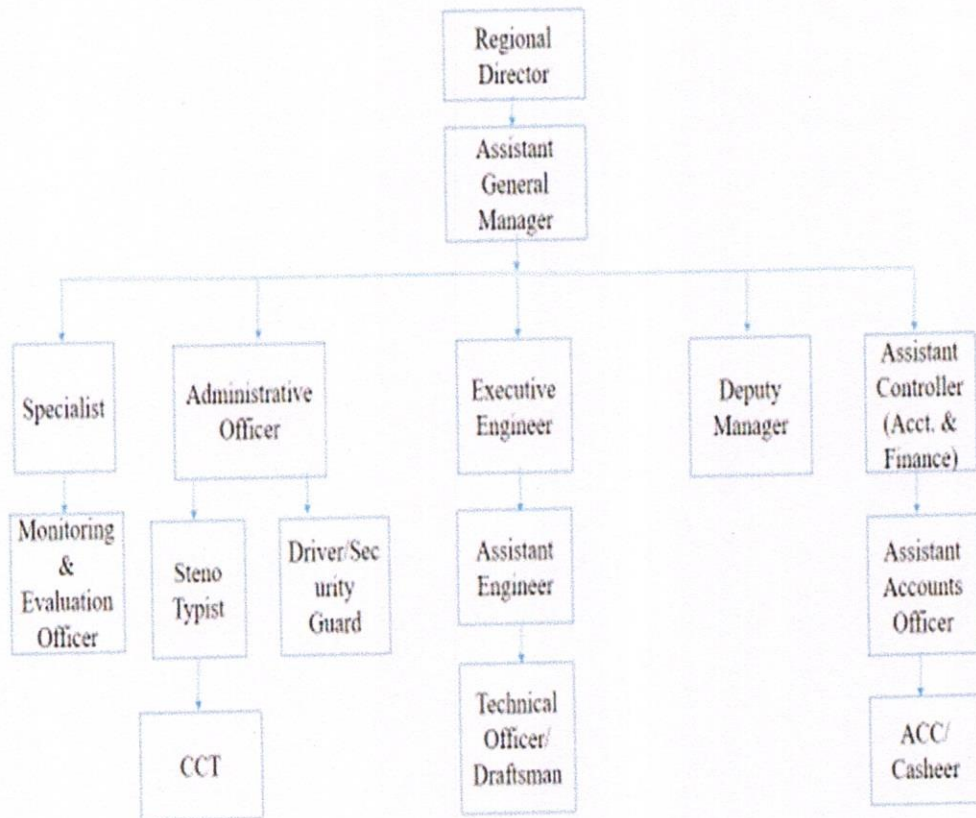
Regional Director

Assistant General Manager

Specialist

Administrative Officer

Executive Engineer

Deputy Manager

Assistant Controller (Acct. & Finance)

Monitoring & Evaluation Officer

Steno Typist

Driver/Security Guard

Assistant Engineer

Assistant Accounts Officer

CCT

Technical Officer/ Draftsman

ACC/ Casheer